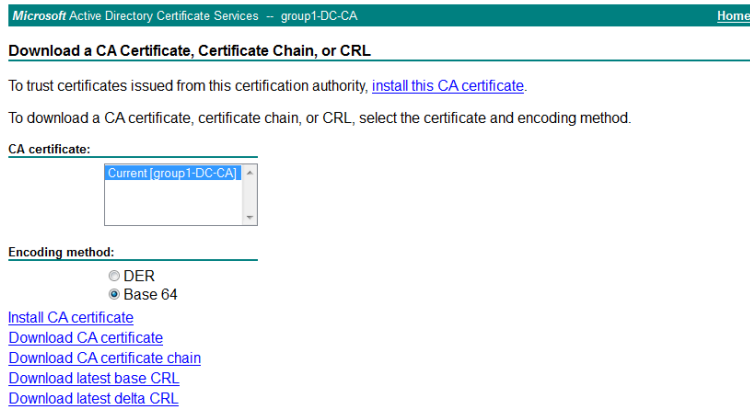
*Microsoft* Active Directory Certificate Services -- group1-DC-CA

Home

**Download a CA Certificate, Certificate Chain, or CRL**

To trust certificates issued from this certification authority, install this CA certificate.

To download a CA certificate, certificate chain, or CRL, select the certificate and encoding method.

**CA certificate:**

Current [group1-DC-CA]

**Encoding method:**

DER
Base 64

Install CA certificate
Download CA certificate
Download CA certificate chain
Download latest base CRL
Download latest delta CRL